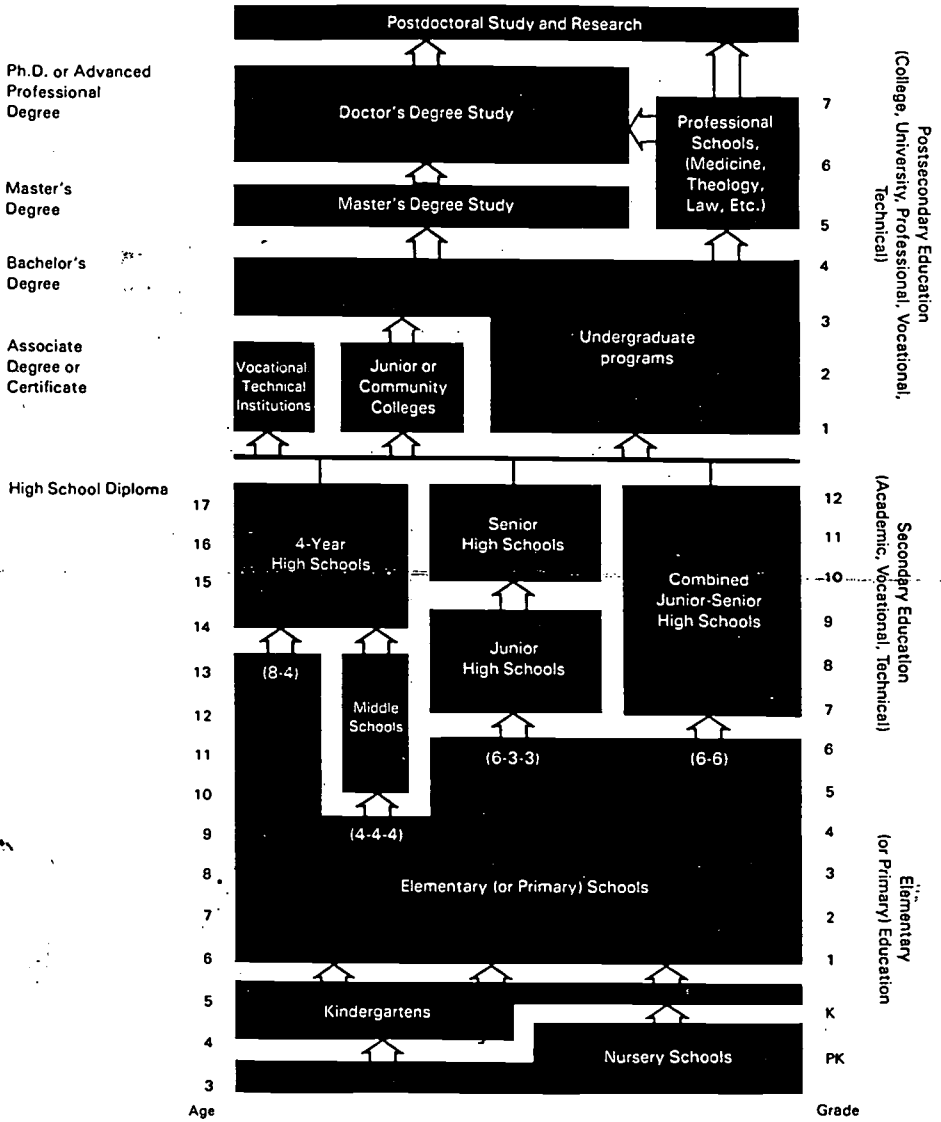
Postdoctoral Study and Research

Ph.D. or Advanced Professional Degree

Doctor's Degree Study

Professional Schools, (Medicine, Theology, Law, Etc.)

Master's Degree

Master's Degree Study

Bachelor's Degree

Associate Degree or Certificate

Vocational Technical Institutions

Junior or Community Colleges

Undergraduate programs

High School Diploma

4-Year High Schools

Senior High Schools

Combined Junior-Senior High Schools

Junior High Schools

(8-4)

Middle Schools

(6-3-3)

(6-6)

(4-4-4)

Elementary (or Primary) Schools

Kindergartens

Nursery Schools

17
16
15
14
13
12
11
10
9
8
7
6
5
4
3
Age

7
6
5
4
3
2
1
12
11
10
9
8
7
6
5
4
3
2
1
K
PK
Grade

Postsecondary Education (College, University, Professional, Vocational, Technical)

Secondary Education (Academic, Vocational, Technical)

Elementary (or Primary) Education